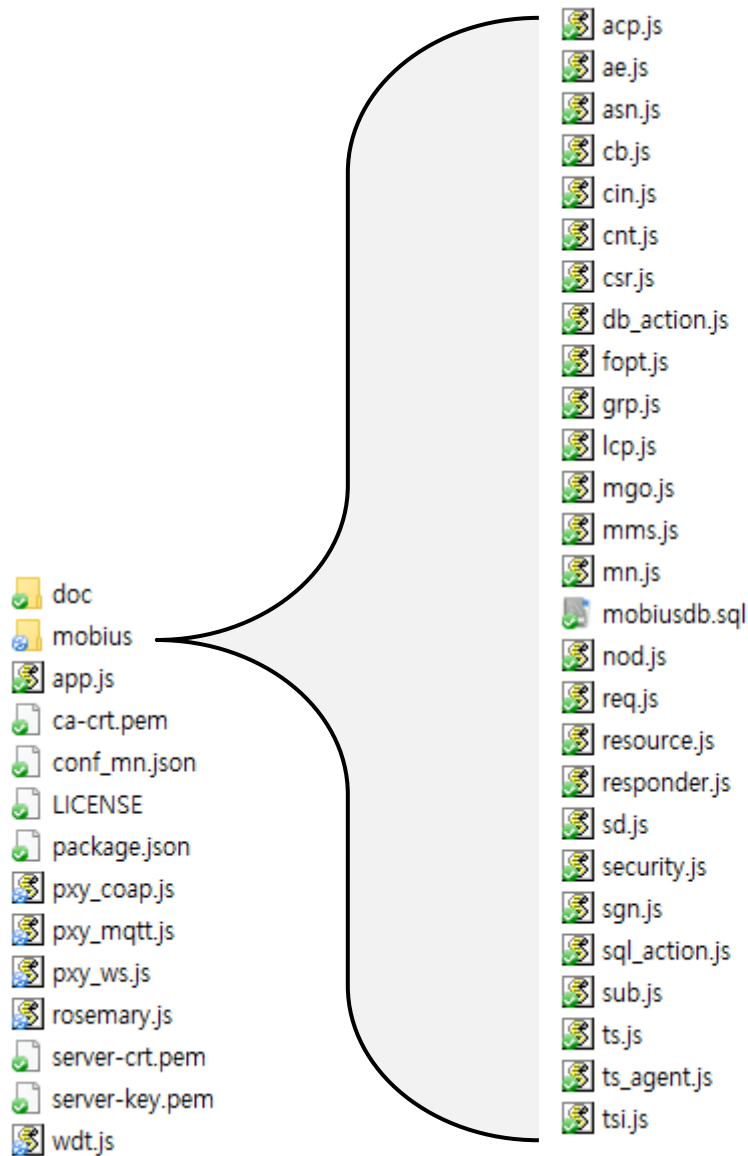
doc
mobius
app.js
ca-crt.pem
conf_mn.json
LICENSE
package.json
pxy_coap.js
pxy_mqtt.js
pxy_ws.js
rosemary.js
server-crt.pem
server-key.pem
wdt.js

acp.js
ae.js
asn.js
cb.js
cin.js
cnt.js
csr.js
db_action.js
fopt.js
grp.js
lcp.js
mgo.js
mms.js
mn.js
mobiusdb.sql
nod.js
req.js
resource.js
responder.js
sd.js
security.js
sgn.js
sql_action.js
sub.js
ts.js
ts_agent.js
tsi.js